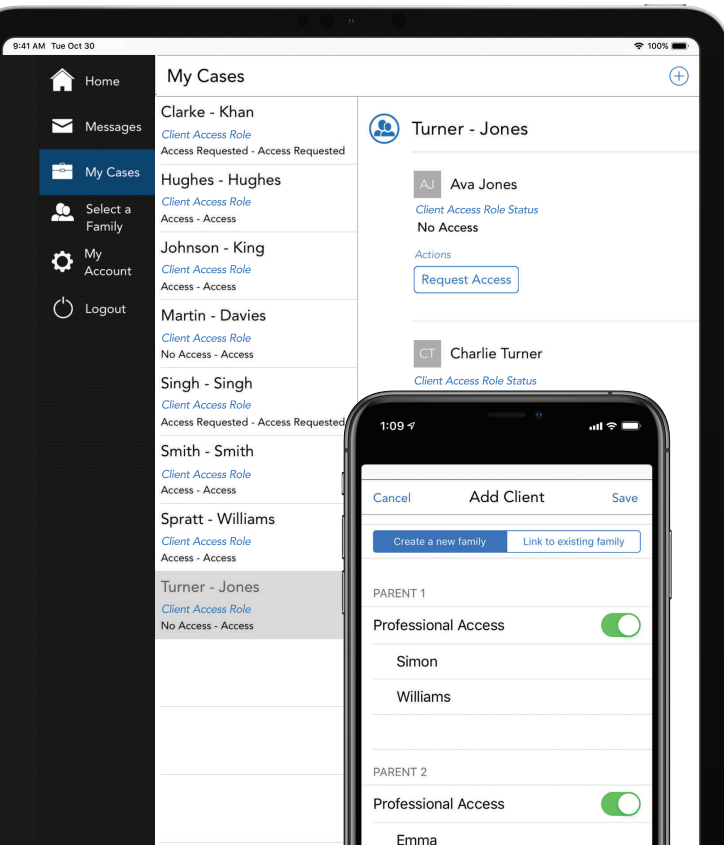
9:41 AM Tue Oct 30

100%

Home

Messages

My Cases

Select a Family

My Account

Logout

My Cases

Clarke - Khan
Client Access Role
Access Requested - Access Requested

Hughes - Hughes
Client Access Role
Access - Access

Johnson - King
Client Access Role
Access - Access

Martin - Davies
Client Access Role
No Access - Access

Singh - Singh
Client Access Role
Access Requested - Access Requested

Smith - Smith
Client Access Role
Access - Access

Spratt - Williams
Client Access Role
Access - Access

Turner - Jones
Client Access Role
No Access - Access

Turner - Jones

AJ Ava Jones
Client Access Role Status
No Access
Actions
Request Access

CT Charlie Turner
Client Access Role Status

1:09

Cancel
Add Client
Save

Create a new family
Link to existing family

PARENT 1
Professional Access
Simon
Williams

PARENT 2
Professional Access
Emma